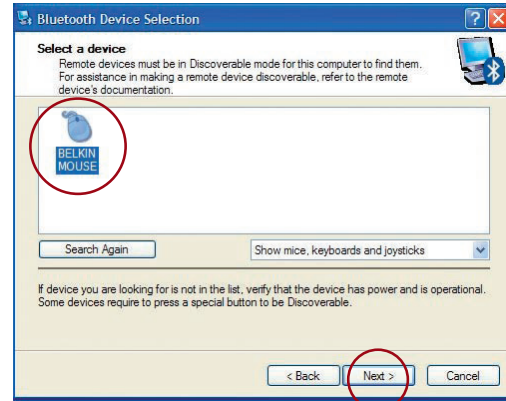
Bluetooth Device Selection

Select a device

Remote devices must be in Discoverable mode for this computer to find them. For assistance in making a remote device discoverable, refer to the remote device's documentation.

BELKIN MOUSE

Search Again

Show mice, keyboards and joysticks

If device you are looking for is not in the list, verify that the device has power and is operational. Some devices require to press a special button to be Discoverable.

< Back

Next >

Cancel